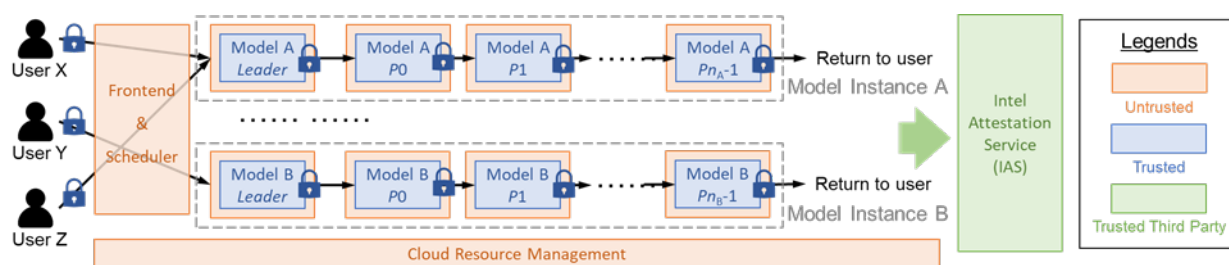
User X

User Y

User Z

Frontend & Scheduler

Model A *Leader*

Model A *P0*

Model A *P1*

Model A *Pn*$_A$-1

Return to user

Model Instance A

Model B *Leader*

Model B *P0*

Model B *P1*

Model B *Pn*$_B$-1

Return to user

Model Instance B

Cloud Resource Management

Intel Attestation Service (IAS)

Legends

Untrusted

Trusted

Trusted Third Party